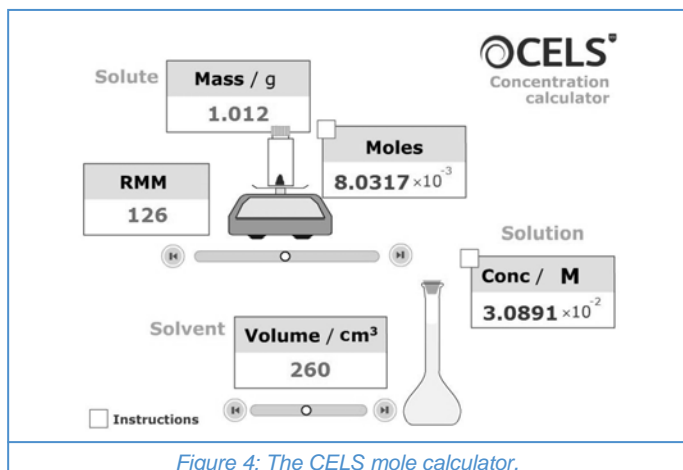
CELS
Concentration calculator

Solute

Mass / g
1.012

Moles
$8.0317 \times 10^{-3}$

RMM
126

Solution

Conc / M
$3.0891 \times 10^{-2}$

Solvent

Volume / cm³
260

Instructions

Figure 4: The CELS mole calculator.